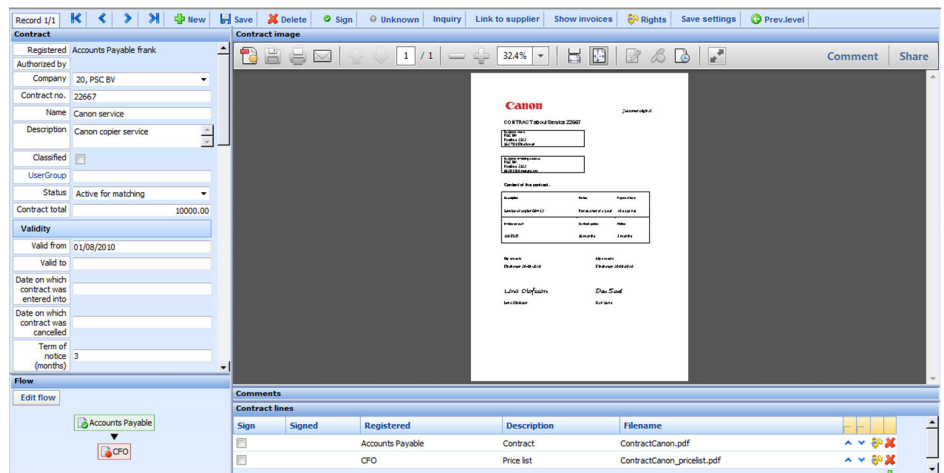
Record 1/1 New Save Delete Sign Unknown Inquiry Link to supplier Show invoices Rights Save settings Prev.level

Contract

Registered Accounts Payable frank

Authorized by

Company 20, PSC BV

Contract no. 22667

Name Canon service

Description Canon copier service

Classified

UserGroup

Status Active for matching

Contract total 10000.00

Validity

Valid from 01/08/2010

Valid to

Date on which contract was entered into

Date on which contract was cancelled

Term of notice (months) 3

Flow

Edit flow

Accounts Payable

CFO

Contract image

1 / 1 32.4%

Comment Share

Canon

CONTRACT about Service 22667

Content of the contract.

Lars Olofsson

Comments

Contract lines

| Sign | Signed | Registered | Description | Filename |
|---|---|---|---|---|
| | | Accounts Payable | Contract | ContractCanon.pdf |
| | | CFO | Price list | ContractCanon_pricelist.pdf |